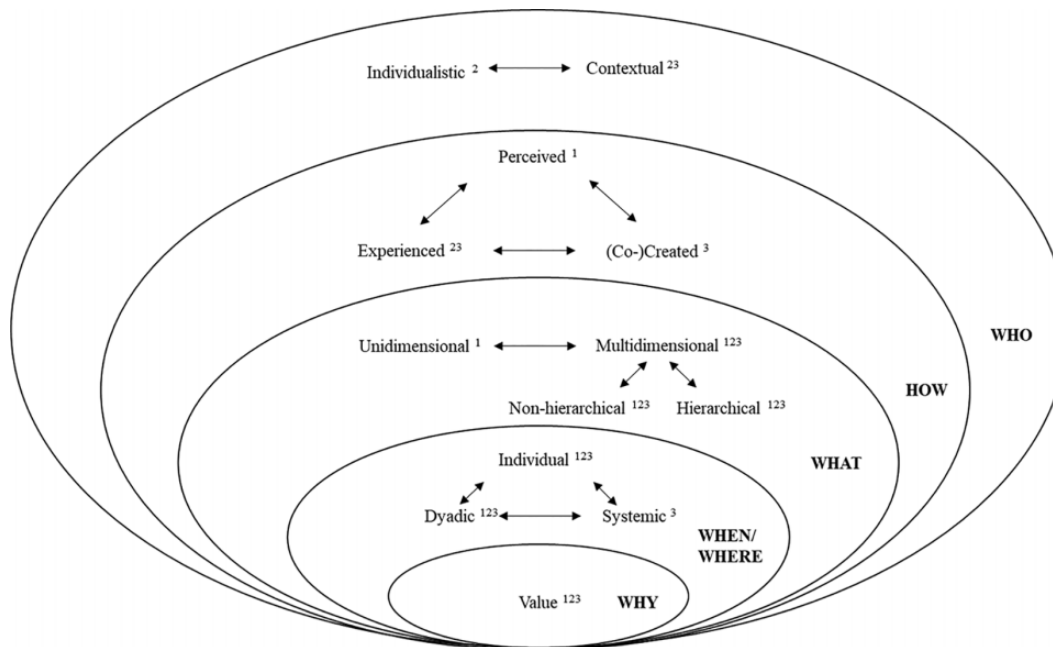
Individualistic $^{2}$ Contextual $^{23}$

Perceived $^{1}$

Experienced $^{23}$ (Co-)Created $^{3}$

WHO

Unidimensional $^{1}$ Multidimensional $^{123}$

HOW

Non-hierarchical $^{123}$ Hierarchical $^{123}$

Individual $^{123}$

WHAT

Dyadic $^{123}$ Systemic $^{3}$

WHEN/ WHERE

Value $^{123}$ WHY